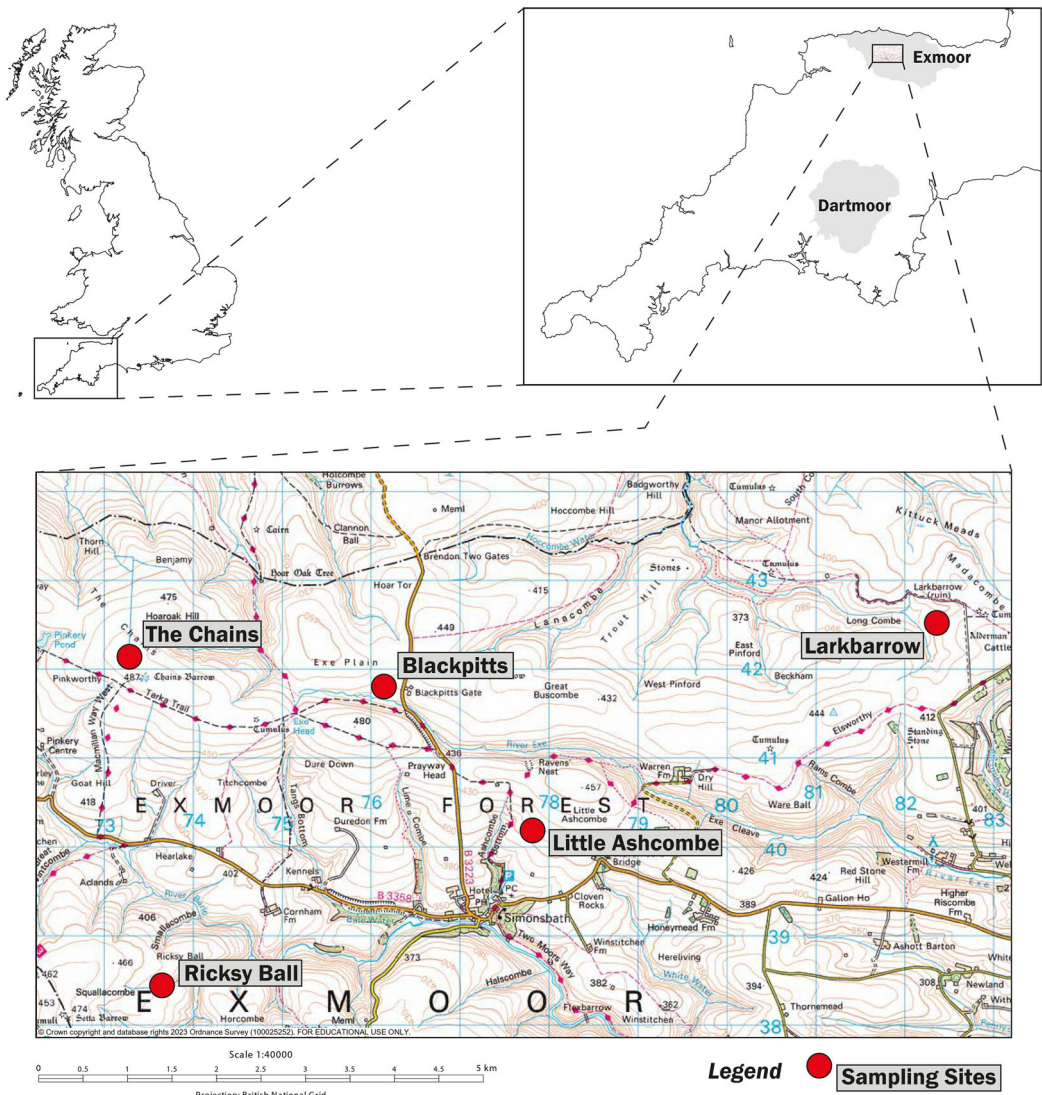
Exmoor

Dartmoor

The Chains

Blackpitts

Larkbarrow

Little Ashcombe

Ricksy Ball

Holcombe Burrows

Meml

Hoccombe Hill

Badgworthy Hill

Tumulus

Manor Allotment

Kittuck Meads

Madacombe

Thorn Hill

Benjamy

Cairn

Clannon Ball

Brendon Two Gates

Hoccombe Water

Stones

Tumulus

Hoar Tor

Boar Oak Tree

475

Hoaroak Hill

.415

Lanacombe

Trout Hill

43

373

Larkbarrow (ruin)

Long Combe

Alderman Cattle

449

East Pinford

Pinkery Pond

Exe Plain

42

Beckham

Pinkworthy

487

Chains Barrow

Blackpitts Gate

Great Buscombe

.432

West Pinford

Tarka Trail

480

444

412

Tumulus

Exe Head

436

River Exe

Elsworthy

Standing Stone

Pinkery Centre

Macmillan Way West

Dure Down

Prayway Head

Ravens' Nest

.457

Warren Fm

Dry Hill

Tumulus

41

Goat Hill

Driver

Titchcombe

Tangs Bottom

Lime Combe

Rams Combe

418

E X M O O R 76 F O R E 78 S T

Duredon Fm

Little Ashcombe

80

81

Ware Ball

82

401

83

73

74

75

Ashcombe Bottom

79

Exe Cleave

40

Hearlake

B 3223

Bridge

.426

424

Red Stone Hill

Westermill Fm

Aclands

402

Kennels

Hotel

PH

PC

Cloven Rocks

River Exe

Higher Riscombe Fm

River Barle

B 3358

Simonsbath

389

Galloon Ho

406

Smallacombe

Cornham Fm

Barle Water

Honeymead Fm

39

Ricksy Ball

373

Two Moors Way

Winstitchen Fm

Hereliving

Ashott Barton

.466

462

Halscombe

White Water

394

453

Squallacombe

382

Newland

474

E X M O O R

Thornemead

Setta Barrow

Horcombe

Meml

Flexbarrow

362

Winstitchen

38

© Crown copyright and database rights 2023 Ordnance Survey (100025252). FOR EDUCATIONAL USE ONLY.

Scale 1:40000

0 0.5 1 1.5 2 2.5 3 3.5 4 4.5 5 km

Projection: British National Grid

Legend

Sampling Sites